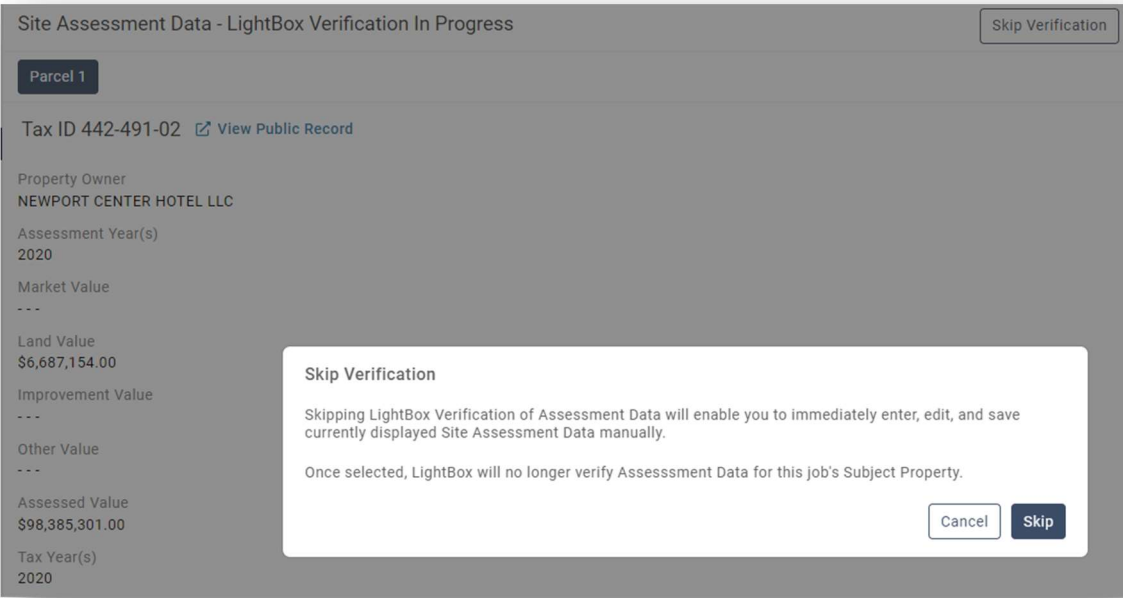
Site Assessment Data - LightBox Verification In Progress

Skip Verification

Parcel 1

Tax ID 442-491-02 View Public Record

Property Owner
NEWPORT CENTER HOTEL LLC

Assessment Year(s)
2020

Market Value
- - -

Land Value
$6,687,154.00

Improvement Value
- - -

Other Value
- - -

Assessed Value
$98,385,301.00

Tax Year(s)
2020

Skip Verification

Skipping LightBox Verification of Assessment Data will enable you to immediately enter, edit, and save currently displayed Site Assessment Data manually.

Once selected, LightBox will no longer verify Assesssment Data for this job's Subject Property.

Cancel

Skip